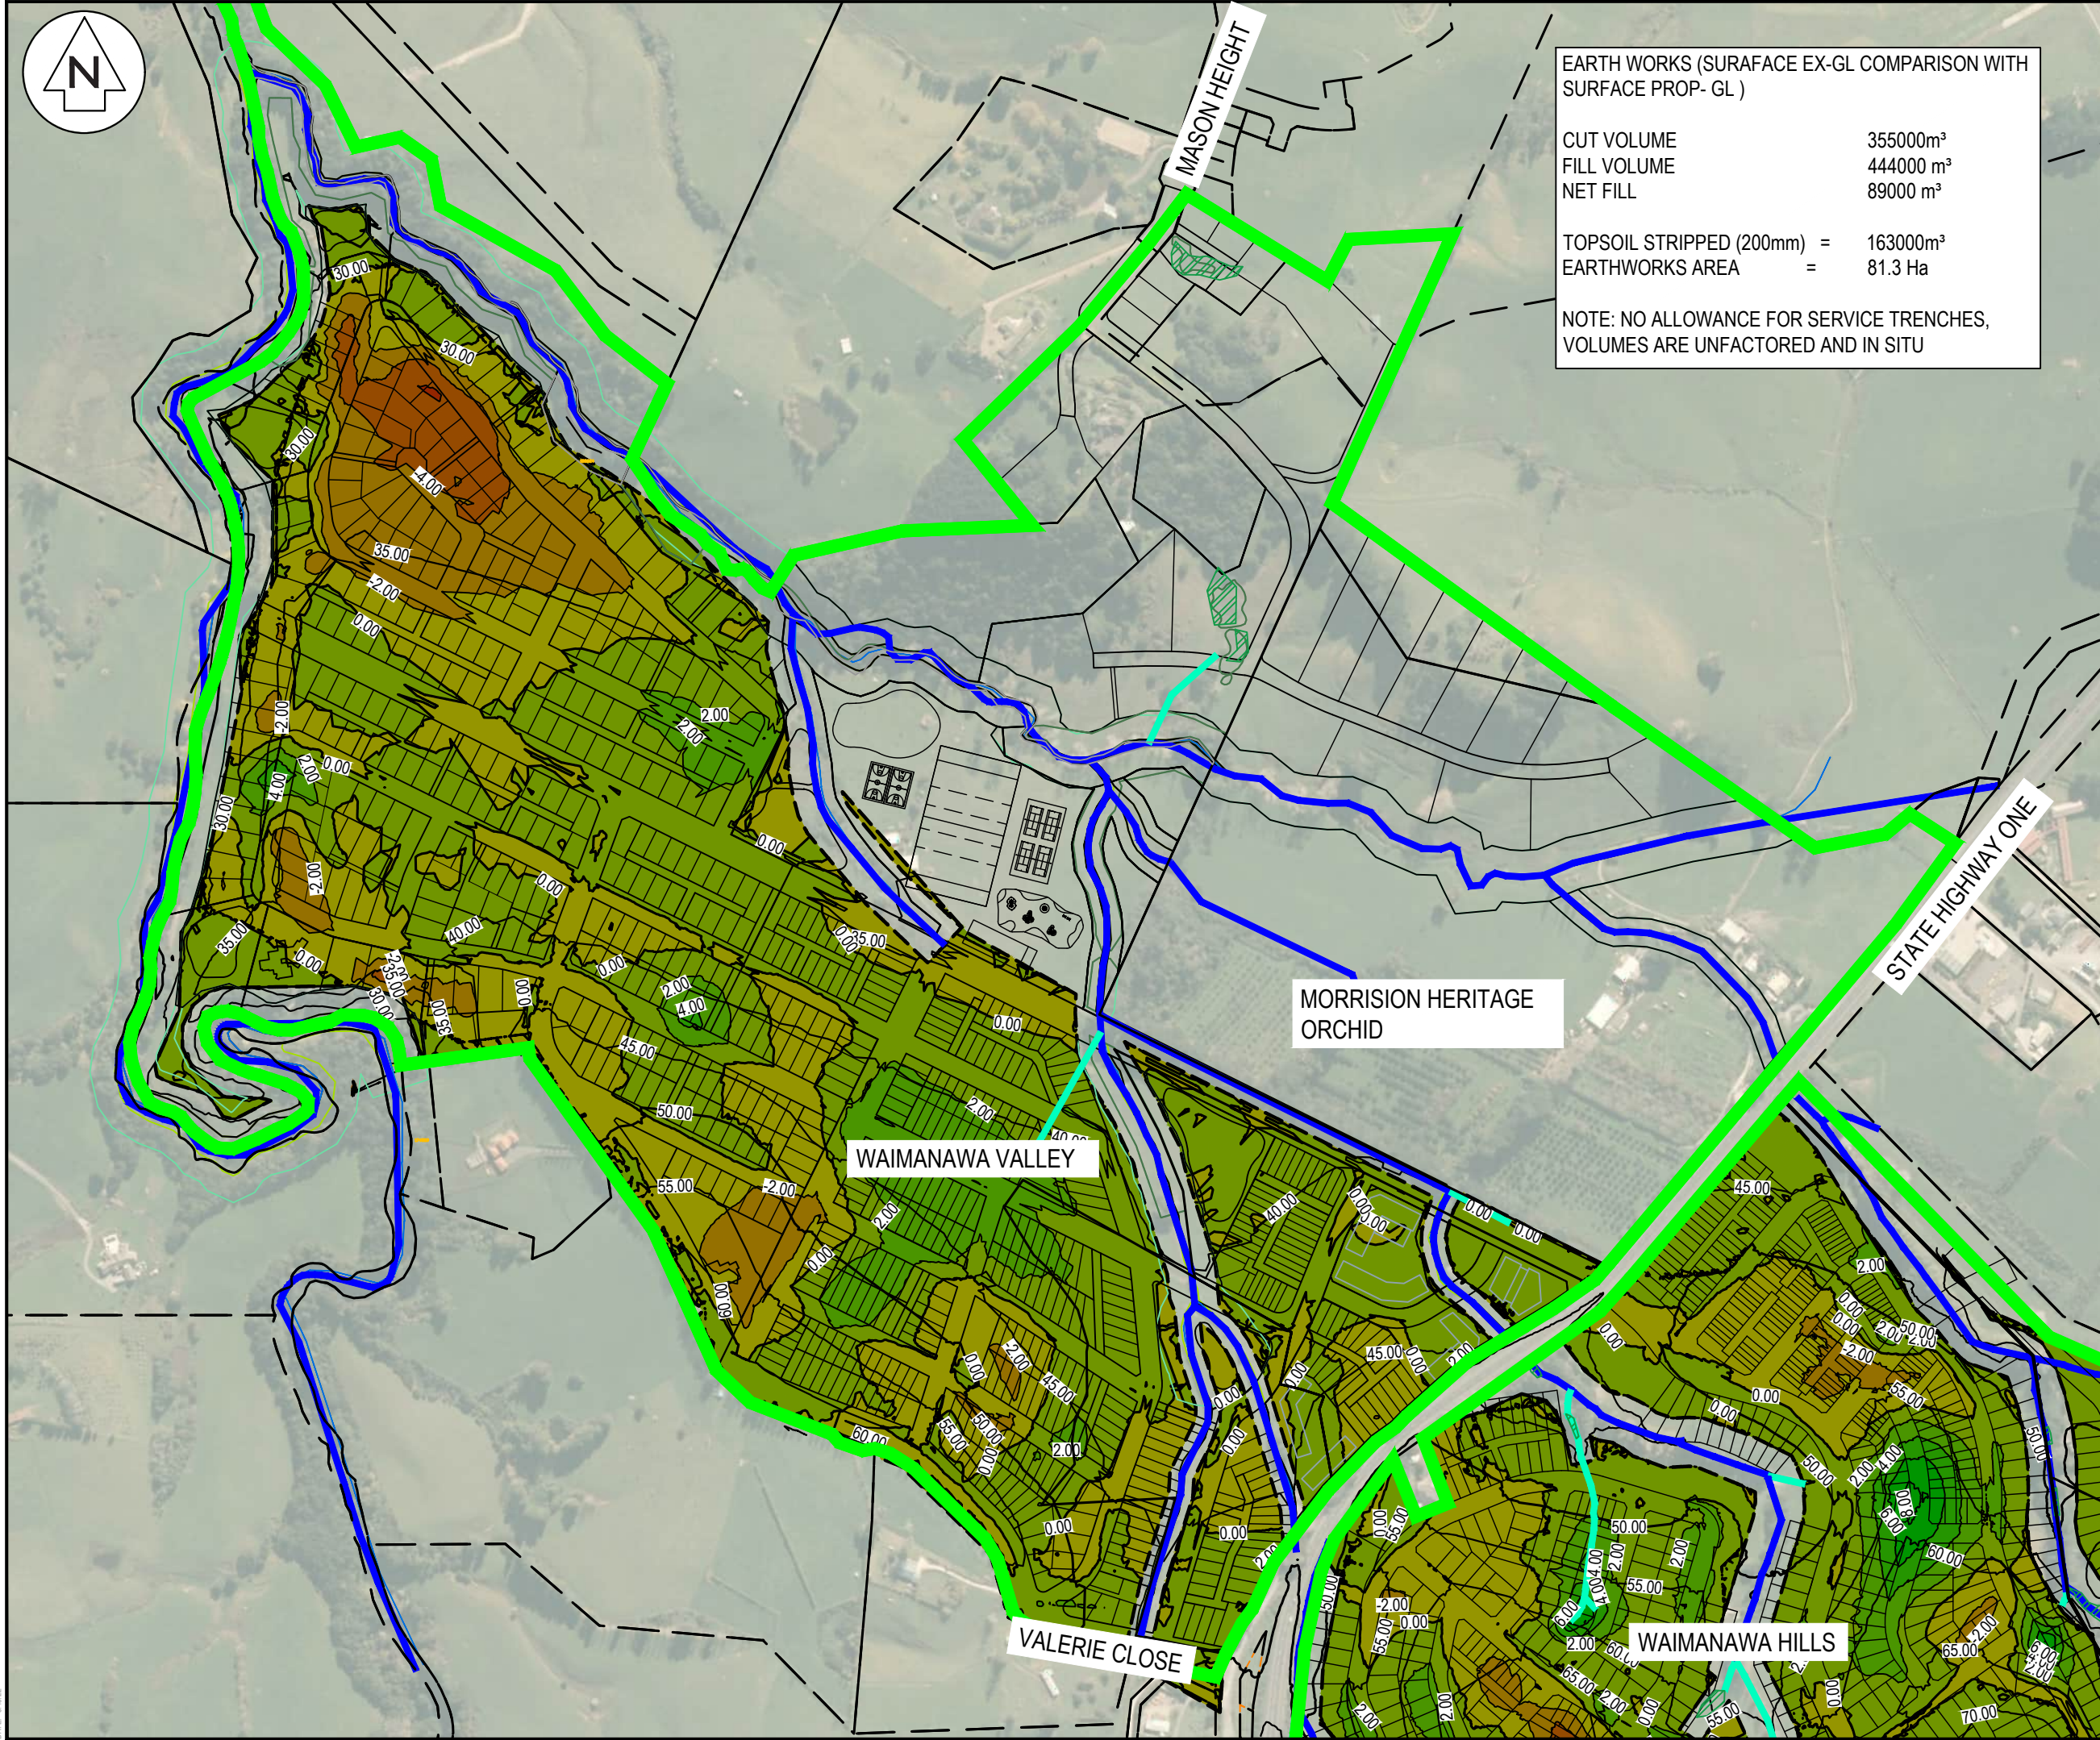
N

MASON HEIGHT

EARTH WORKS (SURAFACE EX-GL COMPARISON WITH SURFACE PROP- GL )

| CUT VOLUME | | 355000m³ |
|---|---|---|
| FILL VOLUME | | 444000 m³ |
| NET FILL | | 89000 m³ |
| TOPSOIL STRIPPED (200mm) | = | 163000m³ |
| EARTHWORKS AREA | = | 81.3 Ha |

NOTE: NO ALLOWANCE FOR SERVICE TRENCHES, VOLUMES ARE UNFACTORED AND IN SITU

30.00
30.00
30.00
-4.00
35.00
-2.00
0.00
2.00
2.00
2.00
4.00
2.00
0.00
30.00
2.00
0.00
0.00
35.00
40.00
0.00
0.00
25.00
30.00
2.00
4.00
0.00
45.00
50.00
55.00
-2.00
2.00
0.00
60.00
0.00
2.00
45.00
50.00
55.00
0.00
2.00
60.00
0.00
0.00
40.00
0.00
0.00
0.00
45.00
2.00
0.00
0.00
2.00
45.00
2.00
0.00
0.00
-2.00
50.00
55.00
0.00
50.00
2.00
4.00
60.00
50.00
55.00
2.00
-2.00
0.00
2.00
65.00
70.00

MORRISION HERITAGE ORCHID

STATE HIGHWAY ONE

WAIMANAWA VALLEY

VALERIE CLOSE

WAIMANAWA HILLS